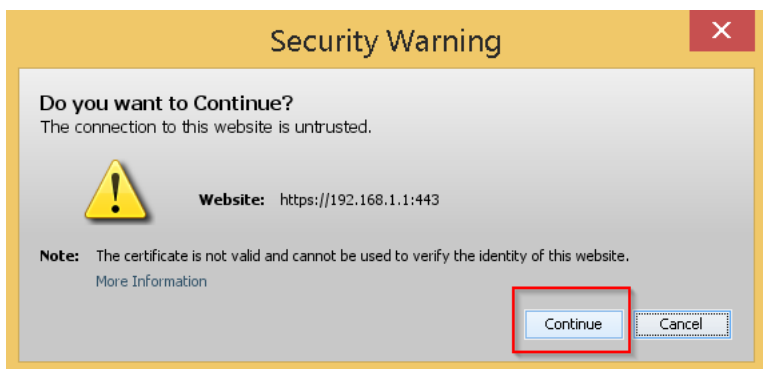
Security Warning

Do you want to Continue?
The connection to this website is untrusted.

Website: https://192.168.1.1:443

Note: The certificate is not valid and cannot be used to verify the identity of this website.
More Information

Continue
Cancel